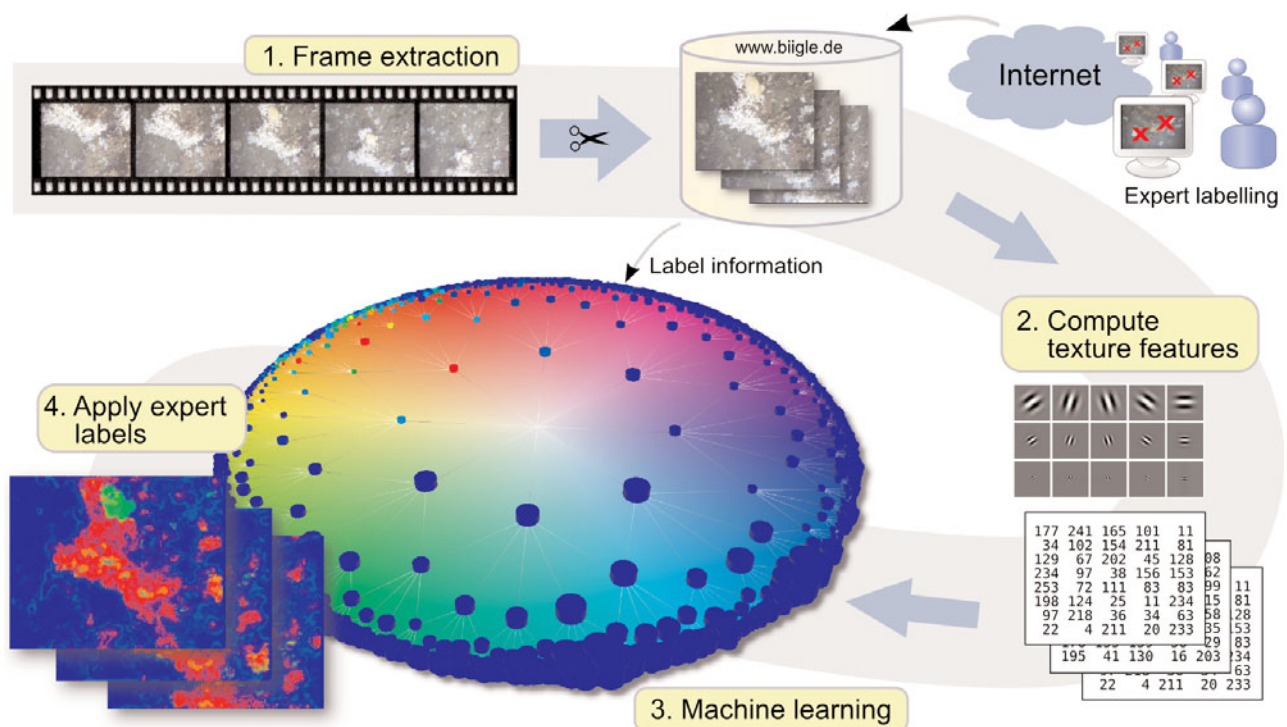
1. Frame extraction

www.biigle.de

Internet

Expert labelling

Label information

2. Compute texture features

4. Apply expert labels

| 177 | 241 | 165 | 101 | 11 |
|---|---|---|---|---|
| 34 | 102 | 154 | 211 | 81 |
| 129 | 67 | 202 | 45 | 128 |
| 234 | 97 | 38 | 156 | 153 |
| 253 | 72 | 111 | 83 | 83 |
| 198 | 124 | 25 | 11 | 234 |
| 97 | 218 | 36 | 34 | 63 |
| 22 | 4 | 211 | 20 | 233 |

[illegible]08
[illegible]62
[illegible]99 11
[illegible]15 81
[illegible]58 28
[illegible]35 53
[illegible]29 83
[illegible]34
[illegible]63
195 41 130 16 203
22 4 211 20 233

3. Machine learning